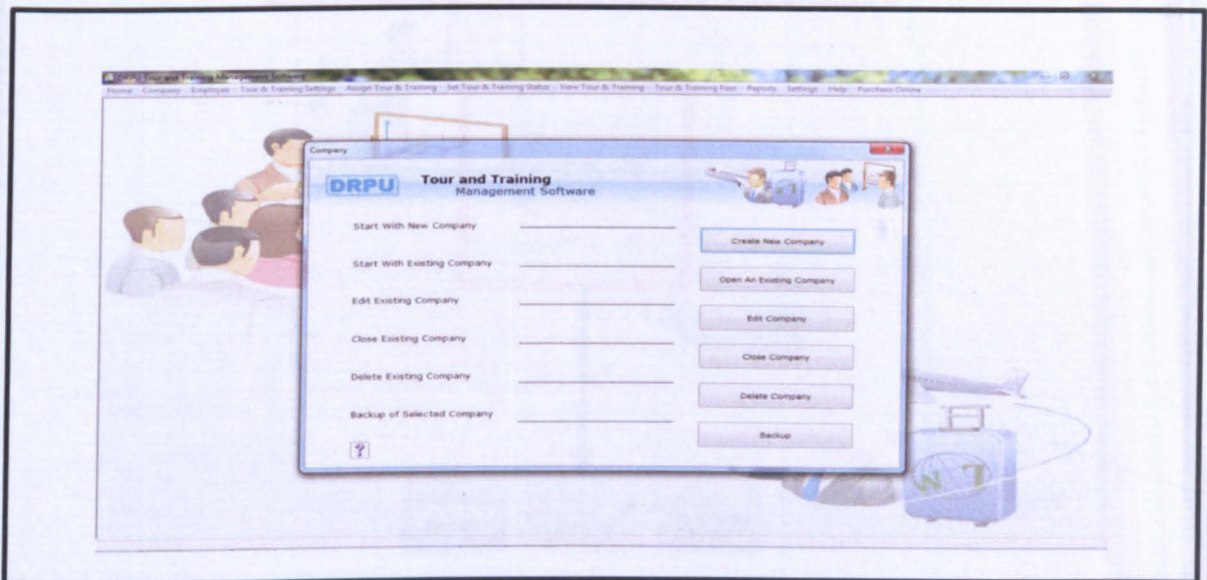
DRPU Tour and Training Management Software

Home Company Employee Tour & Training Settings Assign Tour & Training Set Tour & Training Status View Tour & Training Tour & Training Fare Reports Settings Help Purchase Online

Company

DRPU Tour and Training Management Software

Start With New Company

Create New Company

Start With Existing Company

Open An Existing Company

Edit Existing Company

Edit Company

Close Existing Company

Close Company

Delete Existing Company

Delete Company

Backup of Selected Company

Backup

?